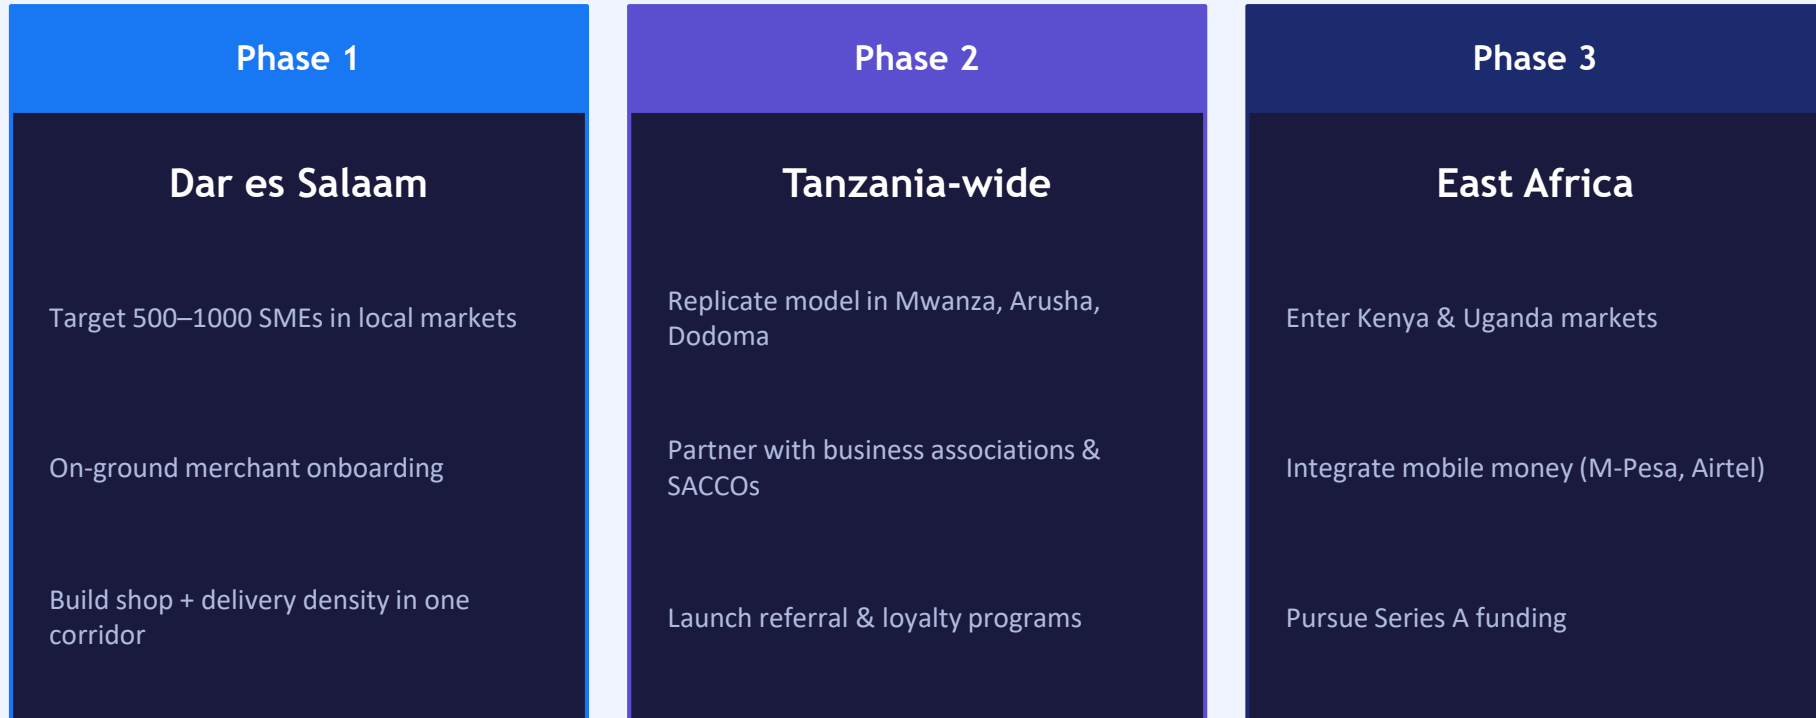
Phase 1

Dar es Salaam

Target 500–1000 SMEs in local markets

On-ground merchant onboarding

Build shop + delivery density in one corridor

Phase 2

Tanzania-wide

Replicate model in Mwanza, Arusha, Dodoma

Partner with business associations & SACCOs

Launch referral & loyalty programs

Phase 3

East Africa

Enter Kenya & Uganda markets

Integrate mobile money (M-Pesa, Airtel)

Pursue Series A funding